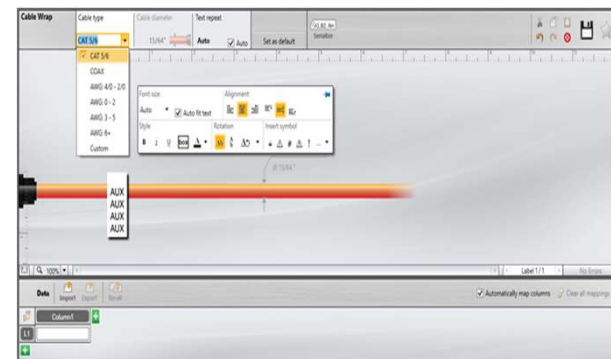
Cable Wrap
Cable type
CAT 5/6
Cable diameter
15/64"
Text repeat
Auto
Auto
Set as default
Sensitive
CAT 5/6
COAX
AWG 4/0 - 2/0
AWG 0 - 2
AWG 3 - 5
AWG 6+
Custom
Font size
Auto
Auto fit text
Alignment
Style
Rotation
Insert symbol
Ø "15/64"
AUX
AUX
AUX
AUX
100%
Label 1/1
No Errors
Data
Import
Export
Recall
Automatically map columns
Clear all mappings
Column1